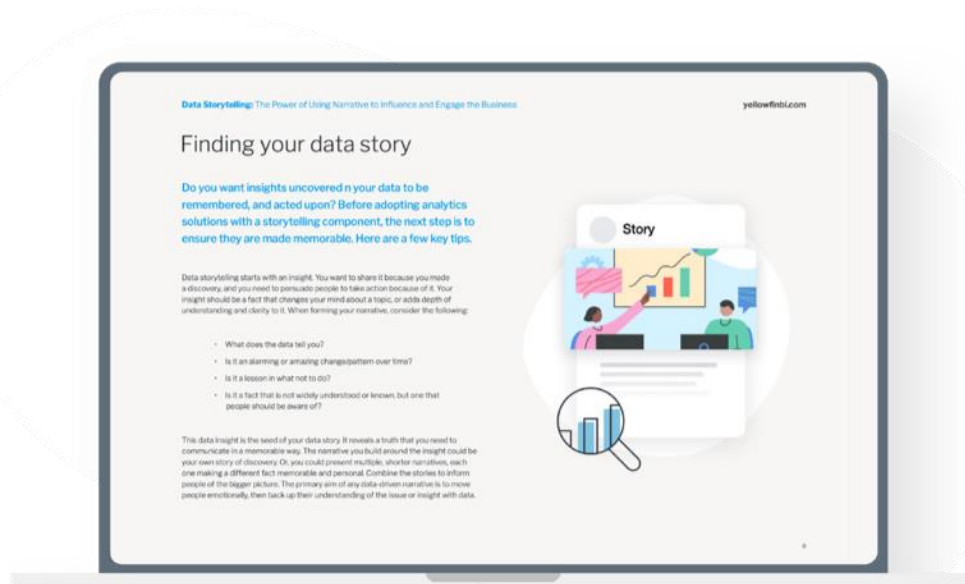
Data Storytelling: The Power of Using Narrative to Influence and Engage the Business

yellowfinbi.com

Finding your data story

Do you want insights uncovered n your data to be remembered, and acted upon? Before adopting analytics solutions with a storytelling component, the next step is to ensure they are made memorable. Here are a few key tips.

Data storytelling starts with an insight. You want to share it because you made a discovery, and you need to persuade people to take action because of it. Your insight should be a fact that changes your mind about a topic, or adds depth of understanding and clarity to it. When forming your narrative, consider the following:

- What does the data tell you?
- Is it an alarming or amazing change/pattern over time?
- Is it a lesson in what not to do?
- Is it a fact that is not widely understood or known, but one that people should be aware of?

This data insight is the seed of your data story. It reveals a truth that you need to communicate in a memorable way. The narrative you build around the insight could be your own story of discovery. Or, you could present multiple, shorter narratives, each one making a different fact memorable and personal. Combine the stories to inform people of the bigger picture. The primary aim of any data-driven narrative is to move people emotionally, then back up their understanding of the issue or insight with data.

Story

4